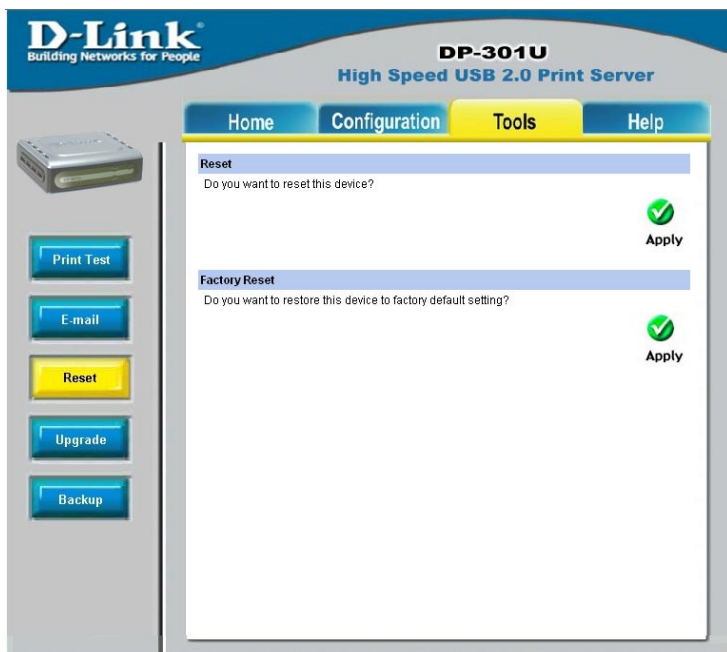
D-Link®
Building Networks for People

DP-301U
High Speed USB 2.0 Print Server

Home
Configuration
Tools
Help

Print Test
E-mail
Reset
Upgrade
Backup

Reset
Do you want to reset this device?
Apply

Factory Reset
Do you want to restore this device to factory default setting?
Apply